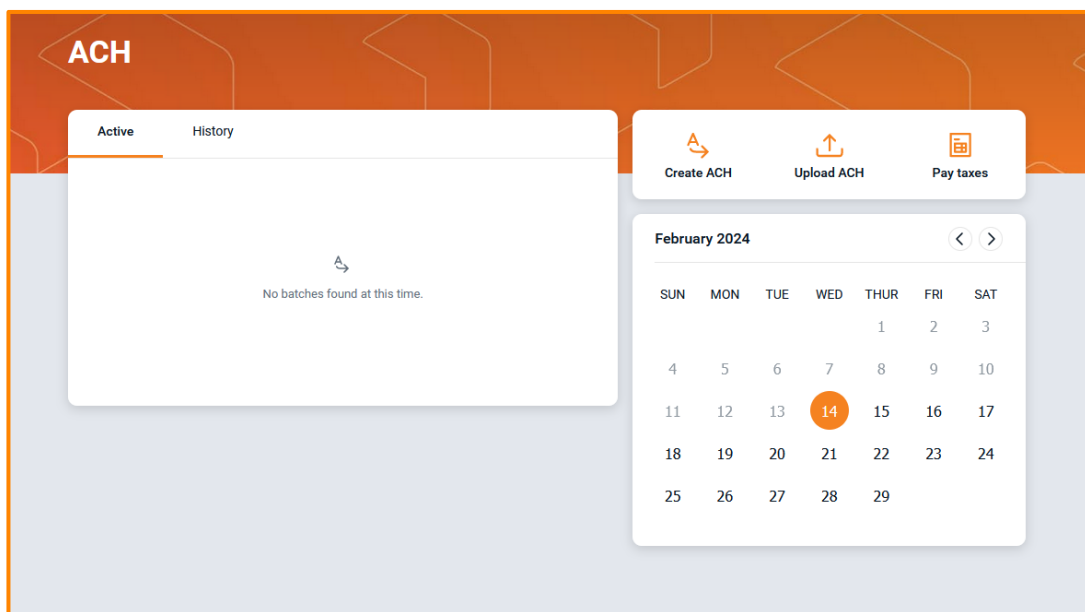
ACH

Active History

No batches found at this time.

Create ACH Upload ACH Pay taxes

February 2024

| SUN | MON | TUE | WED | THUR | FRI | SAT |
|---|---|---|---|---|---|---|
| | | | | 1 | 2 | 3 |
| 4 | 5 | 6 | 7 | 8 | 9 | 10 |
| 11 | 12 | 13 | 14 | 15 | 16 | 17 |
| 18 | 19 | 20 | 21 | 22 | 23 | 24 |
| 25 | 26 | 27 | 28 | 29 | | |